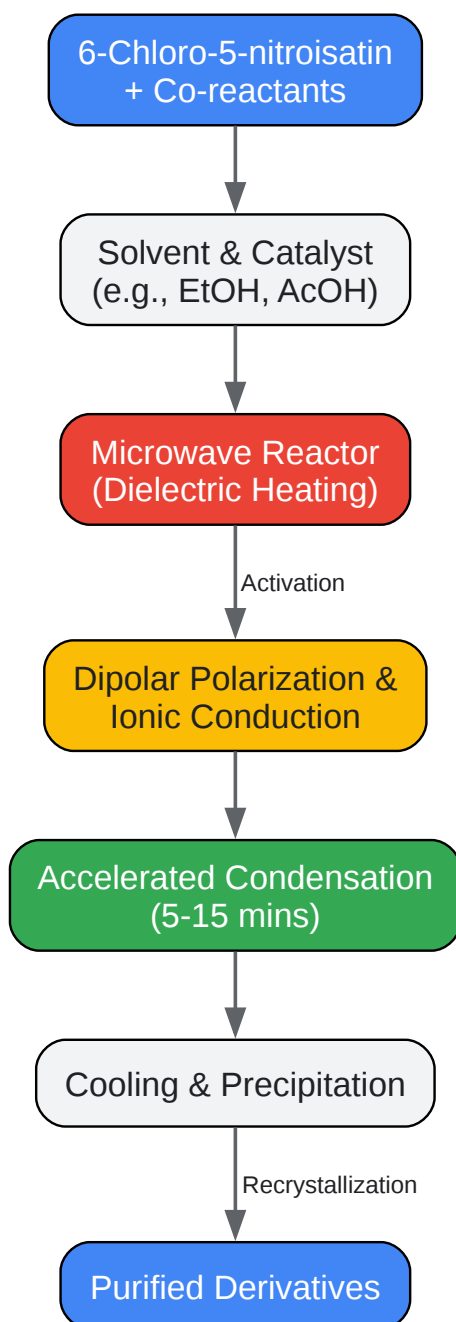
6-Chloro-5-nitroisatin
+ Co-reactants

Solvent & Catalyst
(e.g., EtOH, AcOH)

Microwave Reactor
(Dielectric Heating)

Activation

Dipolar Polarization &
Ionic Conduction

Accelerated Condensation
(5-15 mins)

Cooling & Precipitation

Recrystallization

Purified Derivatives